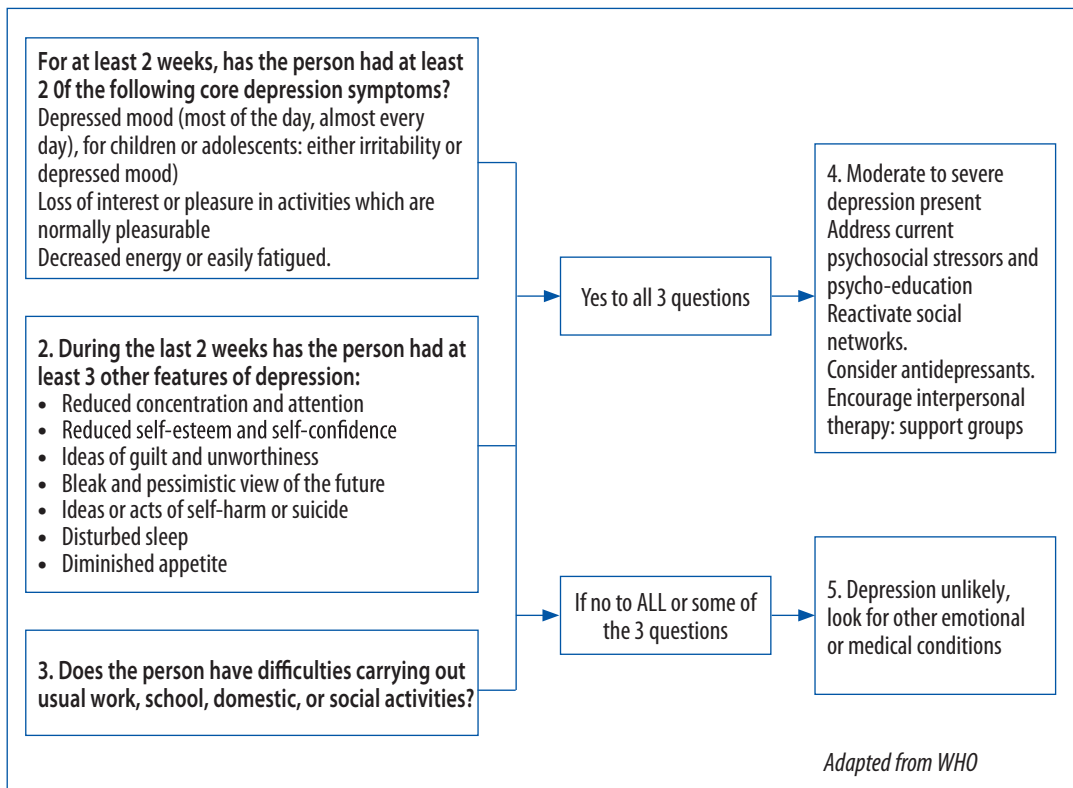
For at least 2 weeks, has the person had at least 2 0f the following core depression symptoms?
Depressed mood (most of the day, almost every day), for children or adolescents: either irritability or depressed mood)
Loss of interest or pleasure in activities which are normally pleasurable
Decreased energy or easily fatigued.

2. During the last 2 weeks has the person had at least 3 other features of depression:
• Reduced concentration and attention
• Reduced self-esteem and self-confidence
• Ideas of guilt and unworthiness
• Bleak and pessimistic view of the future
• Ideas or acts of self-harm or suicide
• Disturbed sleep
• Diminished appetite

3. Does the person have difficulties carrying out usual work, school, domestic, or social activities?

Yes to all 3 questions

If no to ALL or some of the 3 questions

4. Moderate to severe depression present
Address current psychosocial stressors and psycho-education
Reactivate social networks.
Consider antidepressants.
Encourage interpersonal therapy: support groups

5. Depression unlikely, look for other emotional or medical conditions

Adapted from WHO